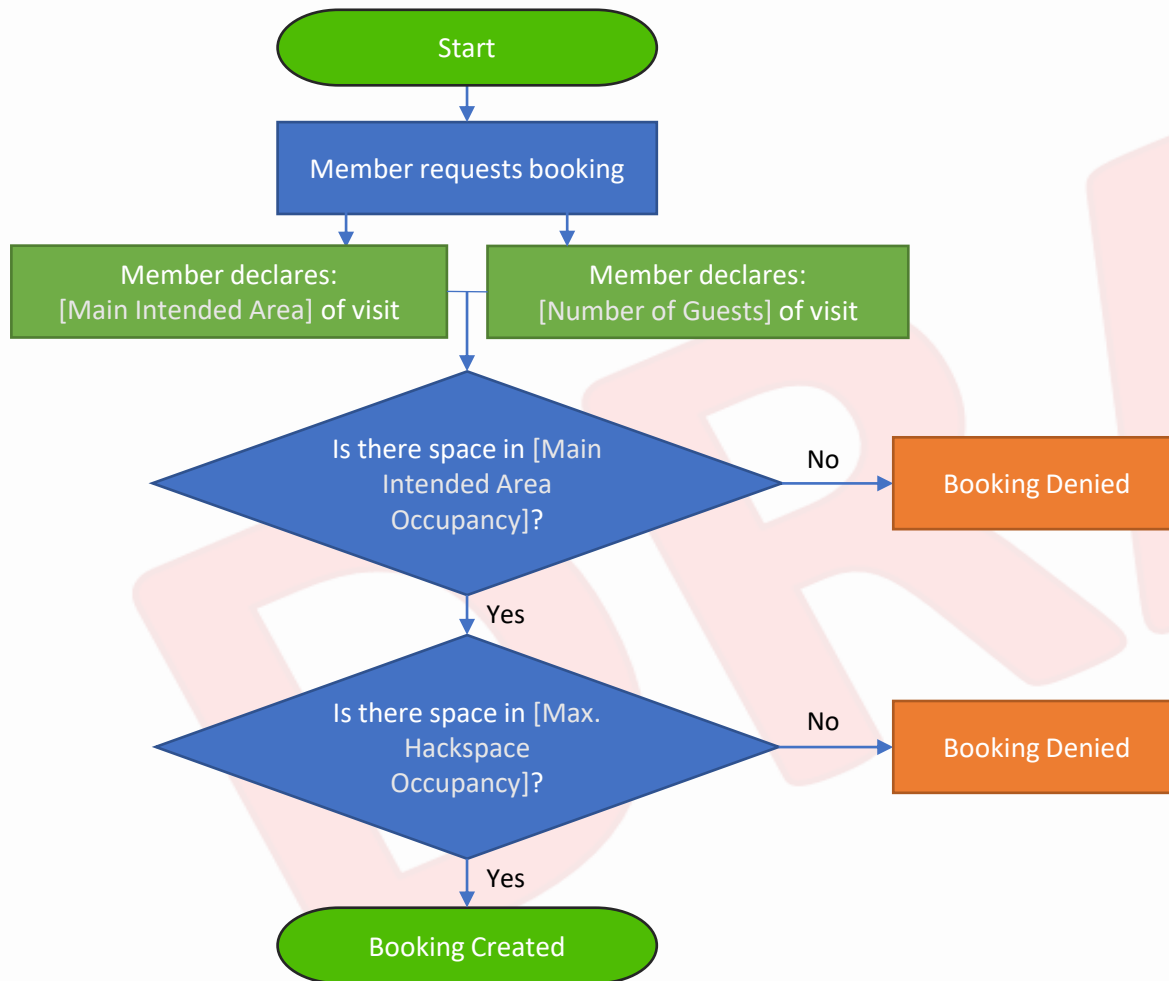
Start

Member requests booking

Member declares:
[Main Intended Area] of visit

Member declares:
[Number of Guests] of visit

Is there space in [Main Intended Area Occupancy]?

No

Booking Denied

Yes

Is there space in [Max. Hackspace Occupancy]?

No

Booking Denied

Yes

Booking Created

DRA